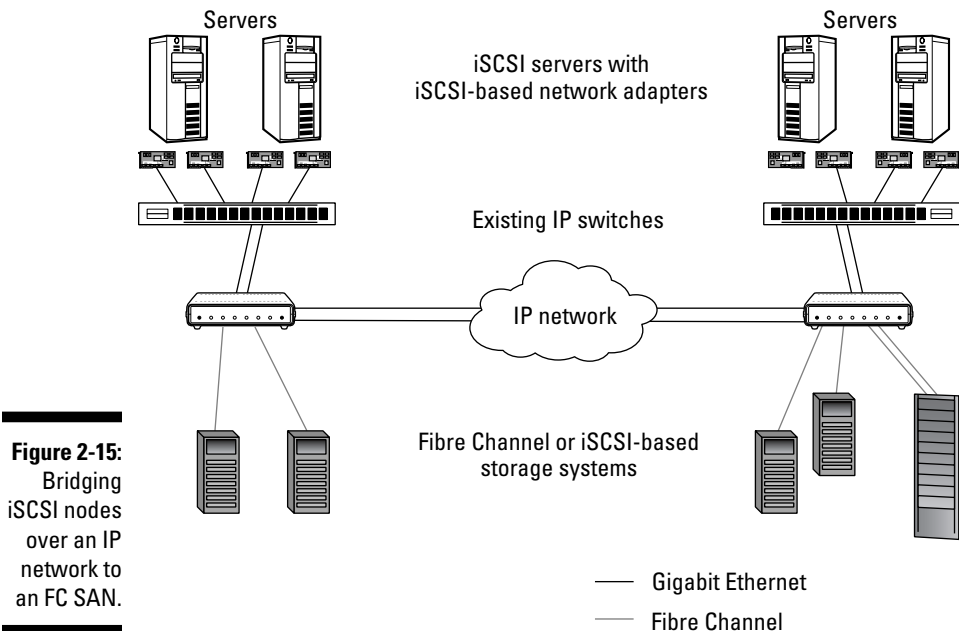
Servers

Servers

iSCSI servers with iSCSI-based network adapters

Existing IP switches

IP network

Fibre Channel or iSCSI-based storage systems

Gigabit Ethernet

Fibre Channel

**Figure 2-15:** Bridging iSCSI nodes over an IP network to an FC SAN.